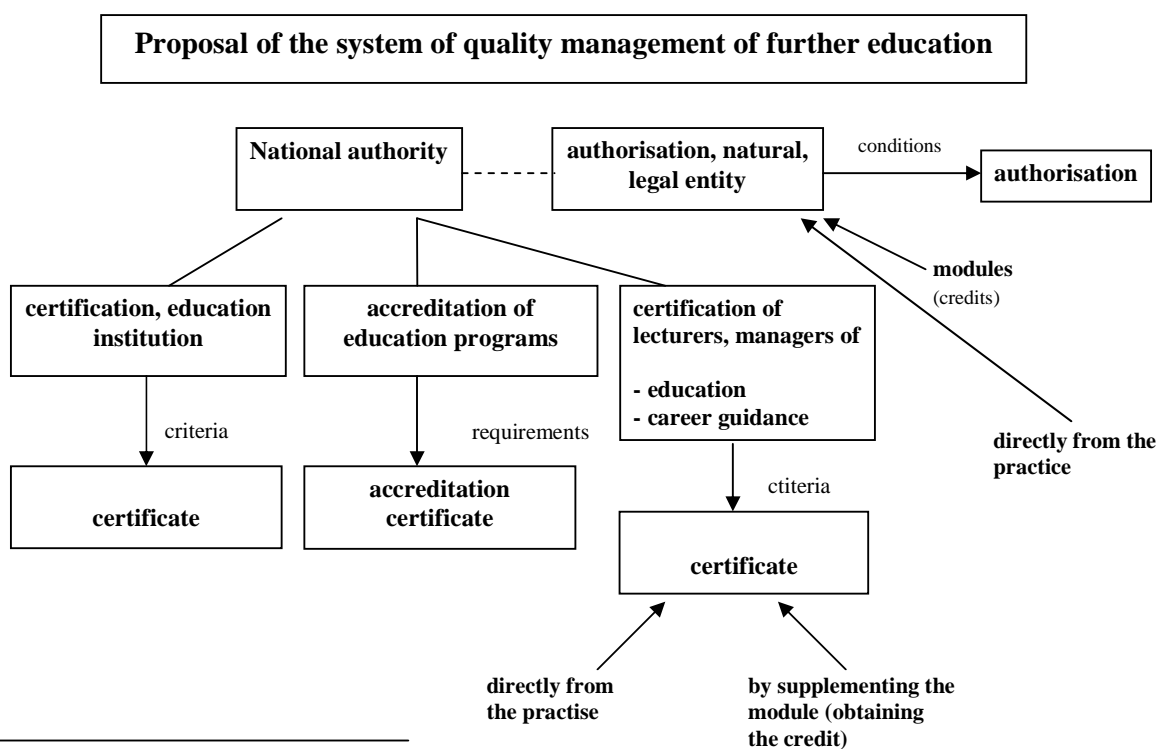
Proposal of the system of quality management of further education

National authority

authorisation, natural, legal entity

conditions

authorisation

modules (credits)

directly from the practice

certification, education institution

accreditation of education programs

certification of lecturers, managers of
- education
- career guidance

criteria

requirements

ctiteria

certificate

accreditation certificate

certificate

directly from the practise

by supplementing the module (obtaining the credit)